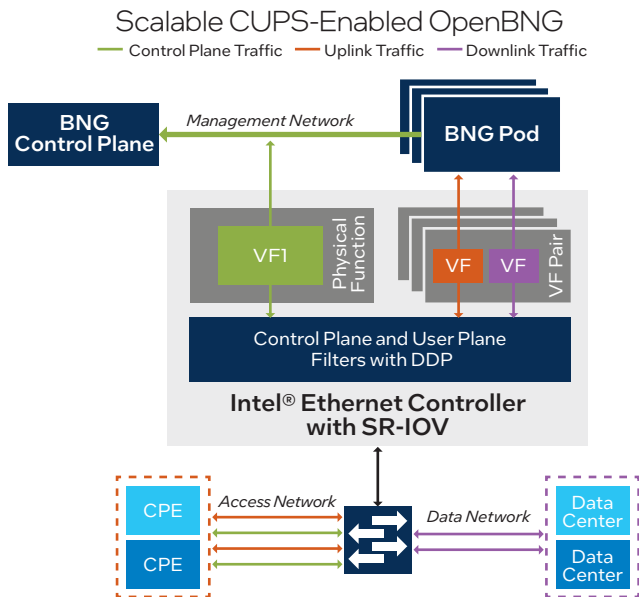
Scalable CUPS-Enabled OpenBNG

Control Plane Traffic
Uplink Traffic
Downlink Traffic

BNG Control Plane

Management Network

BNG Pod

VF1

Physical Function

VF

VF

VF Pair

Control Plane and User Plane Filters with DDP

Intel® Ethernet Controller with SR-IOV

CPE

CPE

Access Network

Data Network

Data Center

Data Center